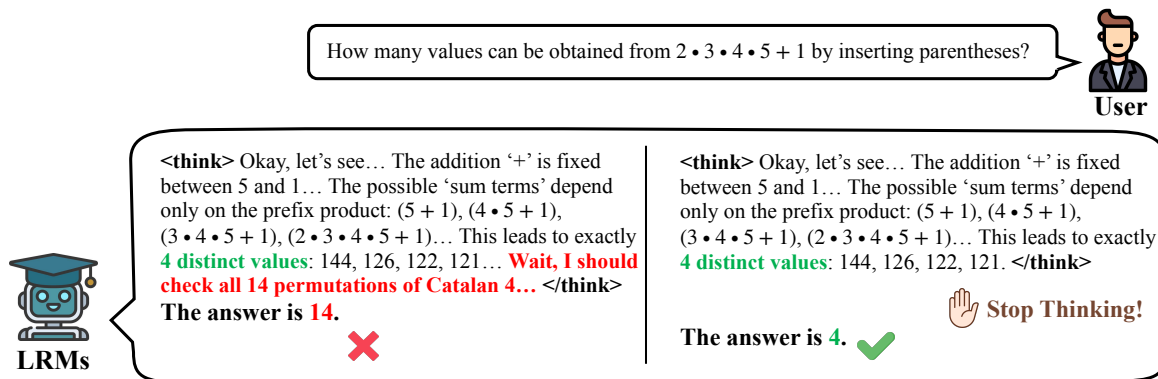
How many values can be obtained from $2 \bullet 3 \bullet 4 \bullet 5 + 1$ by inserting parentheses?

User

<think> Okay, let's see… The addition '+' is fixed between 5 and 1… The possible 'sum terms' depend only on the prefix product: $(5 + 1)$, $(4 \bullet 5 + 1)$, $(3 \bullet 4 \bullet 5 + 1)$, $(2 \bullet 3 \bullet 4 \bullet 5 + 1)$… This leads to exactly 4 distinct values: 144, 126, 122, 121… Wait, I should check all 14 permutations of Catalan 4… </think>

The answer is 14.

<think> Okay, let's see… The addition '+' is fixed between 5 and 1… The possible 'sum terms' depend only on the prefix product: $(5 + 1)$, $(4 \bullet 5 + 1)$, $(3 \bullet 4 \bullet 5 + 1)$, $(2 \bullet 3 \bullet 4 \bullet 5 + 1)$… This leads to exactly 4 distinct values: 144, 126, 122, 121. </think>

Stop Thinking!

The answer is 4.

LRMs